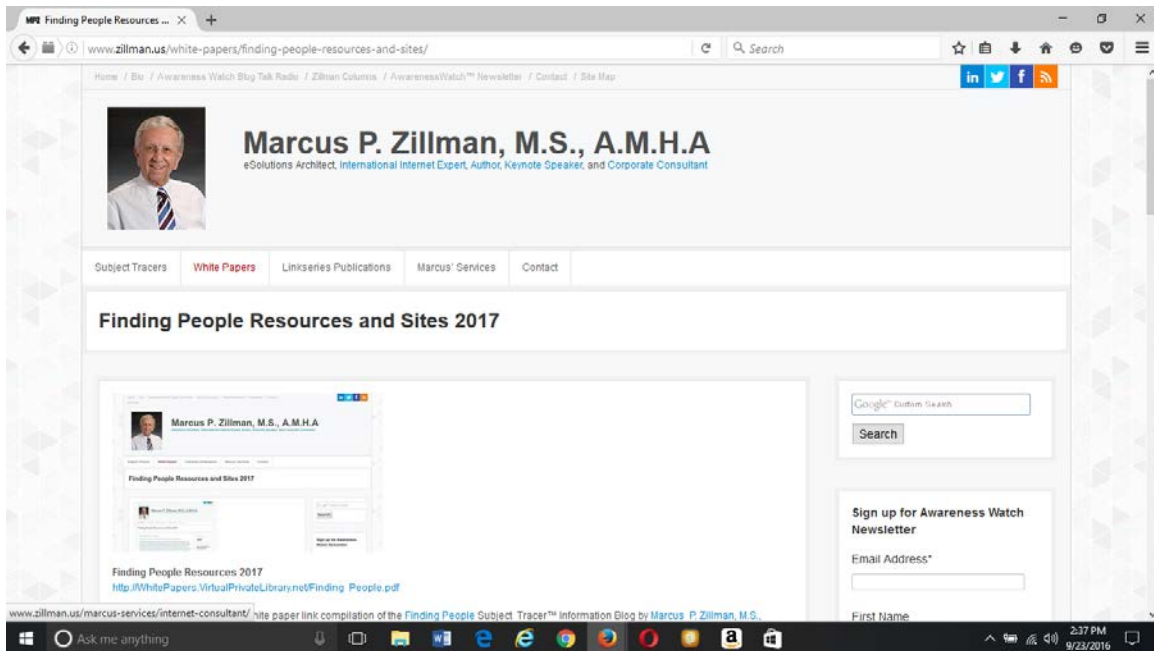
Finding People Resources ... ×

www.zillman.us/white-papers/finding-people-resources-and-sites/

Search

Home / Bio / Awareness Watch Blog Talk Radio / Zillman Columns / AwarenessWatch™ Newsletter / Contact / Site Map

Marcus P. Zillman, M.S., A.M.H.A

eSolutions Architect, International Internet Expert, Author, Keynote Speaker, and Corporate Consultant

Subject Tracers | White Papers | Linkseries Publications | Marcus' Services | Contact

Finding People Resources and Sites 2017

Marcus P. Zillman, M.S., A.M.H.A

Finding People Resources and Sites 2017

Finding People Resources 2017

http://WhitePapers.VirtualPrivateLibrary.net/Finding_People.pdf

www.zillman.us/marcus-services/internet-consultant/ hite paper link compilation of the Finding People Subject Tracer™ Information Blog by Marcus P. Zillman, M.S.,

Google™ Custom Search

Search

Sign up for Awareness Watch Newsletter

Email Address*

First Name

Ask me anything

2:37 PM
9/23/2016